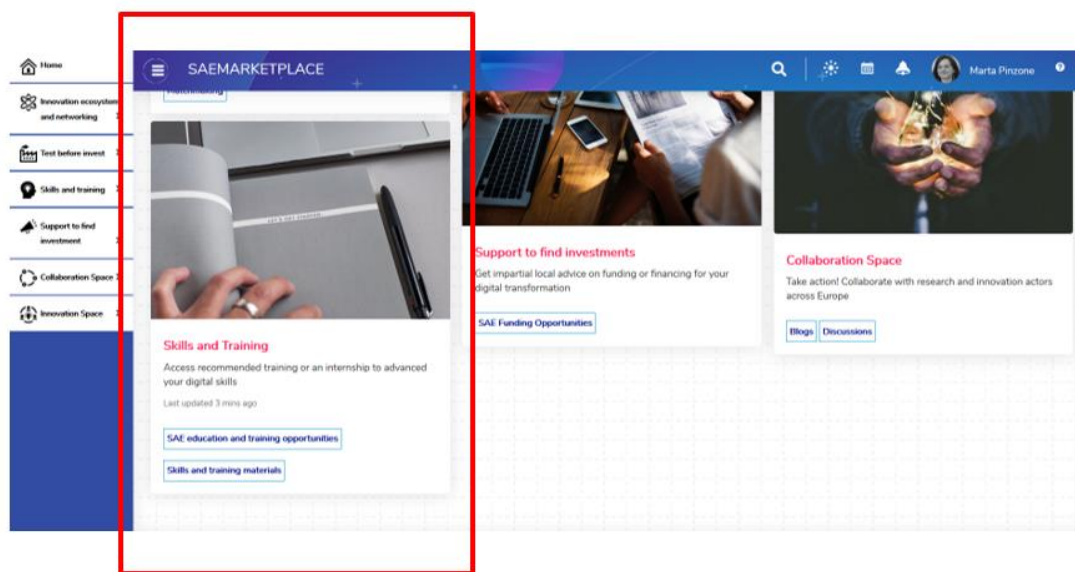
Home

Innovation ecosystem and networking

Test before invest

Skills and training

Support to find investment

Collaboration Space

Innovation Space

SAEMARKETPLACE

Marta Pinzone

Matchmaking

Skills and Training

Access recommended training or an internship to advanced your digital skills

Last updated 3 mins ago

SAE education and training opportunities

Skills and training materials

Support to find investments

Get impartial local advice on funding or financing for your digital transformation

SAE Funding Opportunities

Collaboration Space

Take action! Collaborate with research and innovation actors across Europe

Blogs

Discussions